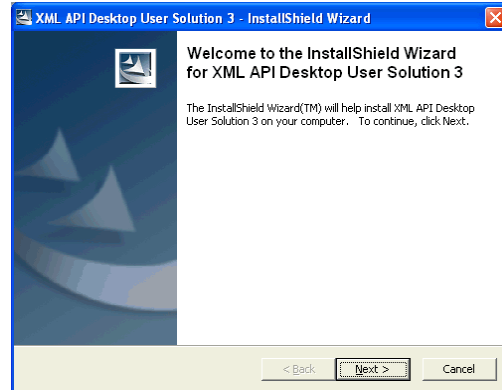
XML API Desktop User Solution 3 - InstallShield Wizard

Welcome to the InstallShield Wizard for XML API Desktop User Solution 3

The InstallShield Wizard(TM) will help install XML API Desktop User Solution 3 on your computer. To continue, click Next.

< Back | Next > | Cancel